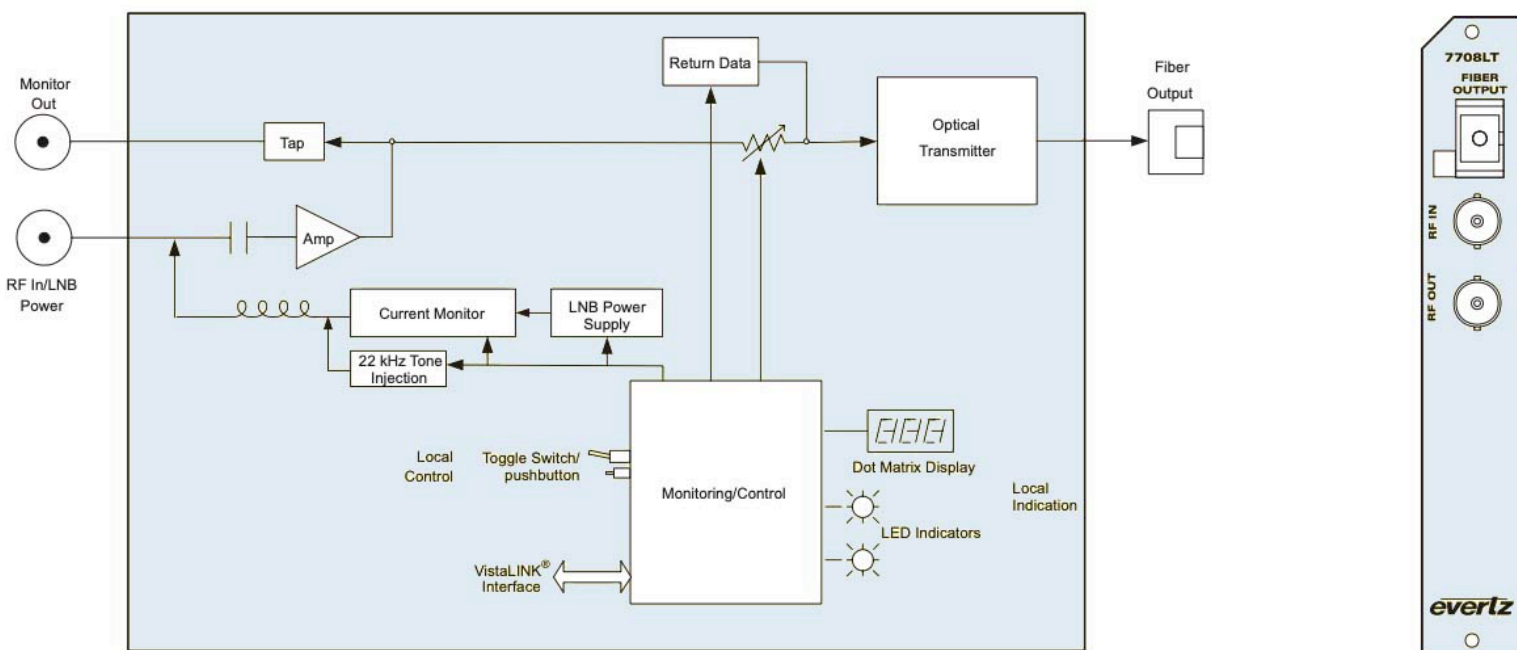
Monitor Out

RF In/LNB Power

Tap

Amp

Return Data

Optical Transmitter

Fiber Output

Current Monitor

LNB Power Supply

22 kHz Tone Injection

Local Control

Toggle Switch/ pushbutton

Monitoring/Control

Dot Matrix Display

Local Indication

LED Indicators

VistaLINK® Interface

7708LT

FIBER OUTPUT

RF IN

RF OUT

evertz